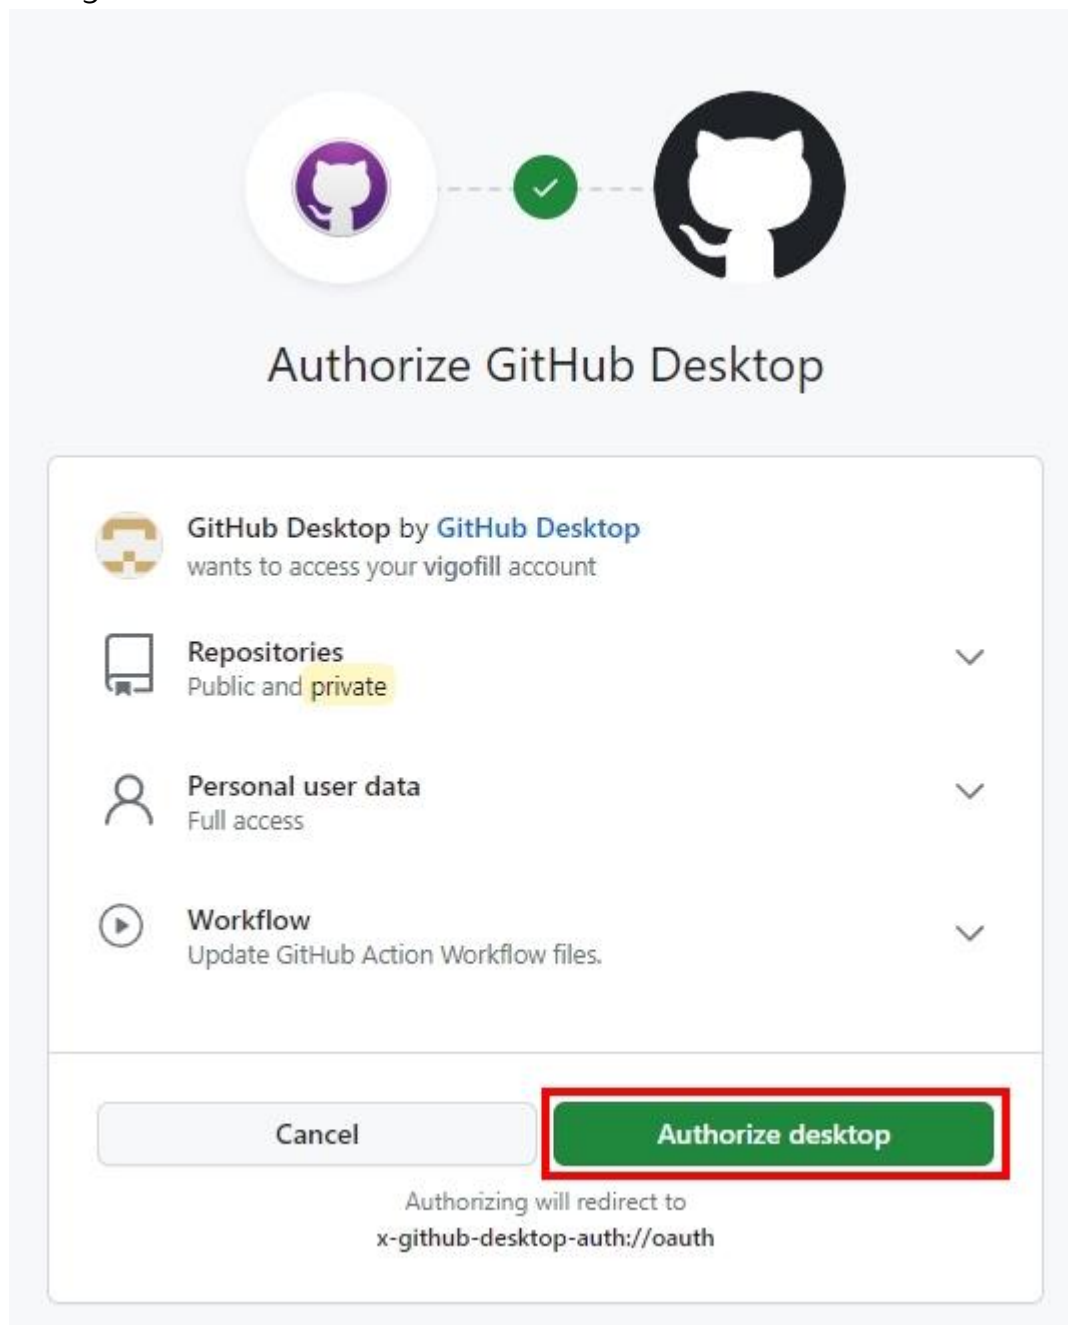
Authorize GitHub Desktop

GitHub Desktop by GitHub Desktop
wants to access your vigofill account

Repositories
Public and private

Personal user data
Full access

Workflow
Update GitHub Action Workflow files.

Cancel

Authorize desktop

Authorizing will redirect to
x-github-desktop-auth://oauth